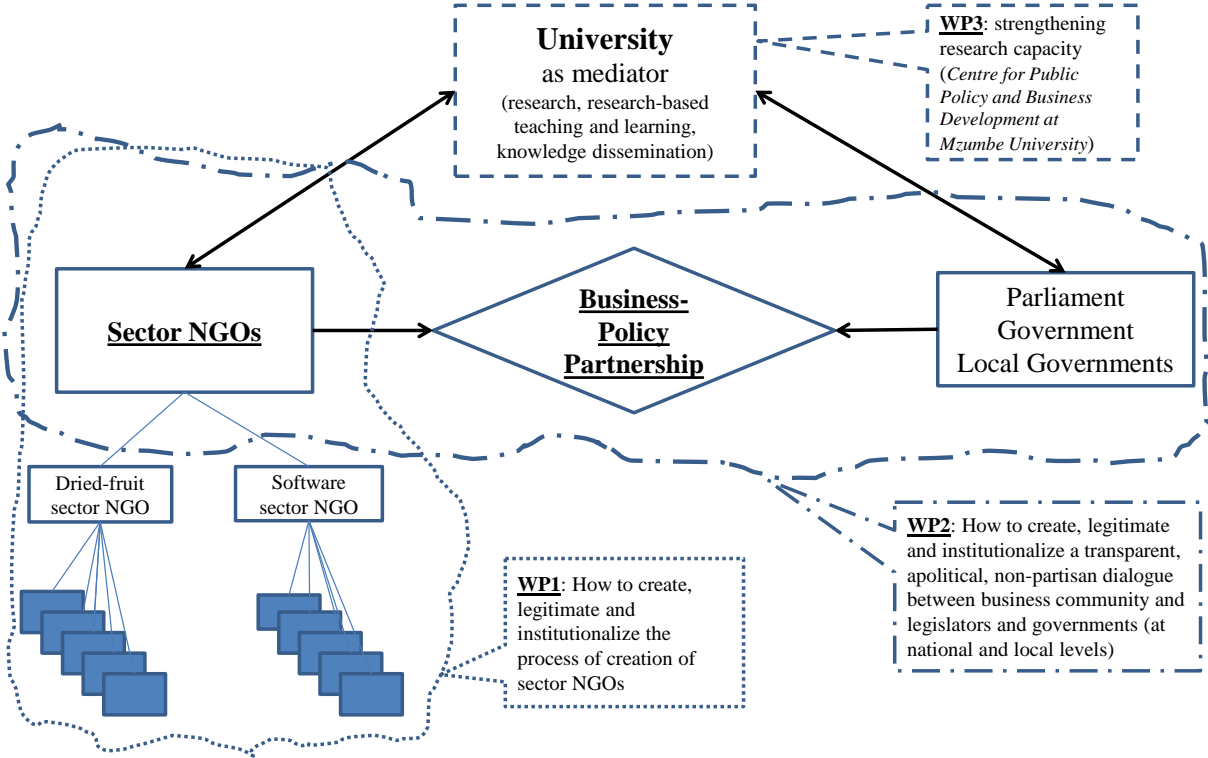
University
as mediator
(research, research-based teaching and learning, knowledge dissemination)

WP3: strengthening research capacity (Centre for Public Policy and Business Development at Mzumbe University)

Sector NGOs

Business-Policy Partnership

Parliament
Government
Local Governments

Dried-fruit sector NGO

Software sector NGO

WP1: How to create, legitimate and institutionalize the process of creation of sector NGOs

WP2: How to create, legitimate and institutionalize a transparent, apolitical, non-partisan dialogue between business community and legislators and governments (at national and local levels)